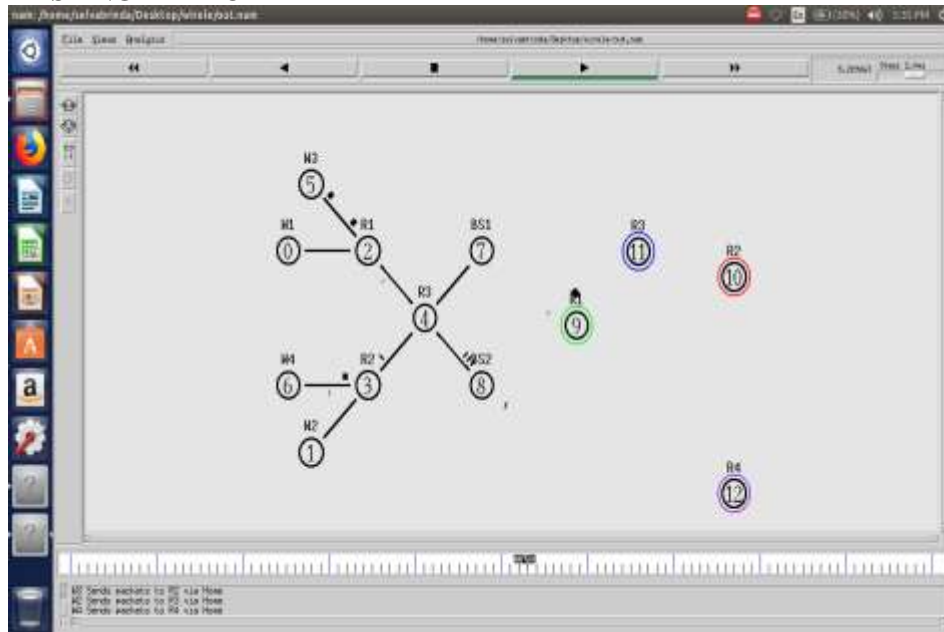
nam: /home/selvabrinda/Desktop/wirele/out.nam

File Views Analysis

/home/selvabrinda/Desktop/wirele/out.nam

«

◄

■

►

»

5.209445 Step: 2.0ms

N3
5

N1
0

R1
2

BS1
7

R3
4

N4
6

R2
3

S2
8

N2
1

9

R3
11

R2
10

R4
12

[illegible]

N2 Sends packets to R2 via Home
N3 Sends packets to R3 via Home
N4 Sends packets to R4 via Home